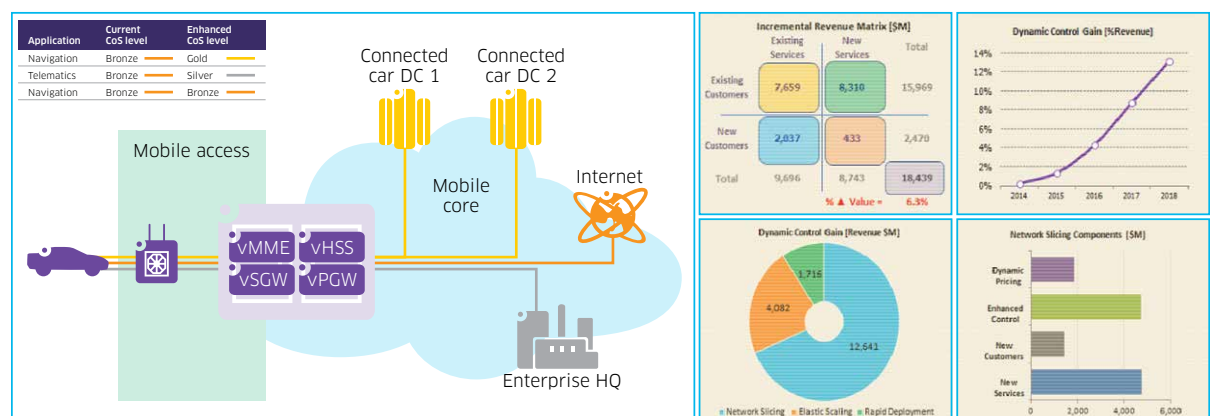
| Application | Current CoS level | Enhanced CoS level |
|---|---|---|
| Navigation | Bronze | Gold |
| Telematics | Bronze | Silver |
| Navigation | Bronze | Bronze |

Connected car DC 1

Connected car DC 2

Mobile access

Mobile core

Internet

vMME vHSS vSGW vPGW

Enterprise HQ

Incremental Revenue Matrix [$M]

| | Existing Services | New Services | Total |
|---|---|---|---|
| Existing Customers | 7,659 | 8,310 | 15,969 |
| New Customers | 2,037 | 433 | 2,470 |
| Total | 9,696 | 8,743 | 18,439 |

% ▲ Value = 6.3%

Dynamic Control Gain [%Revenue]

14% 12% 10% 8% 6% 4% 2% 0%

2014 2015 2016 2017 2018

Dynamic Control Gain [Revenue $M]

1,716 4,082 12,641

Network Slicing Elastic Scaling Rapid Deployment

Network Slicing Components [$M]

Dynamic Pricing

Enhanced Control

New Customers

New Services

0 2,000 4,000 6,000